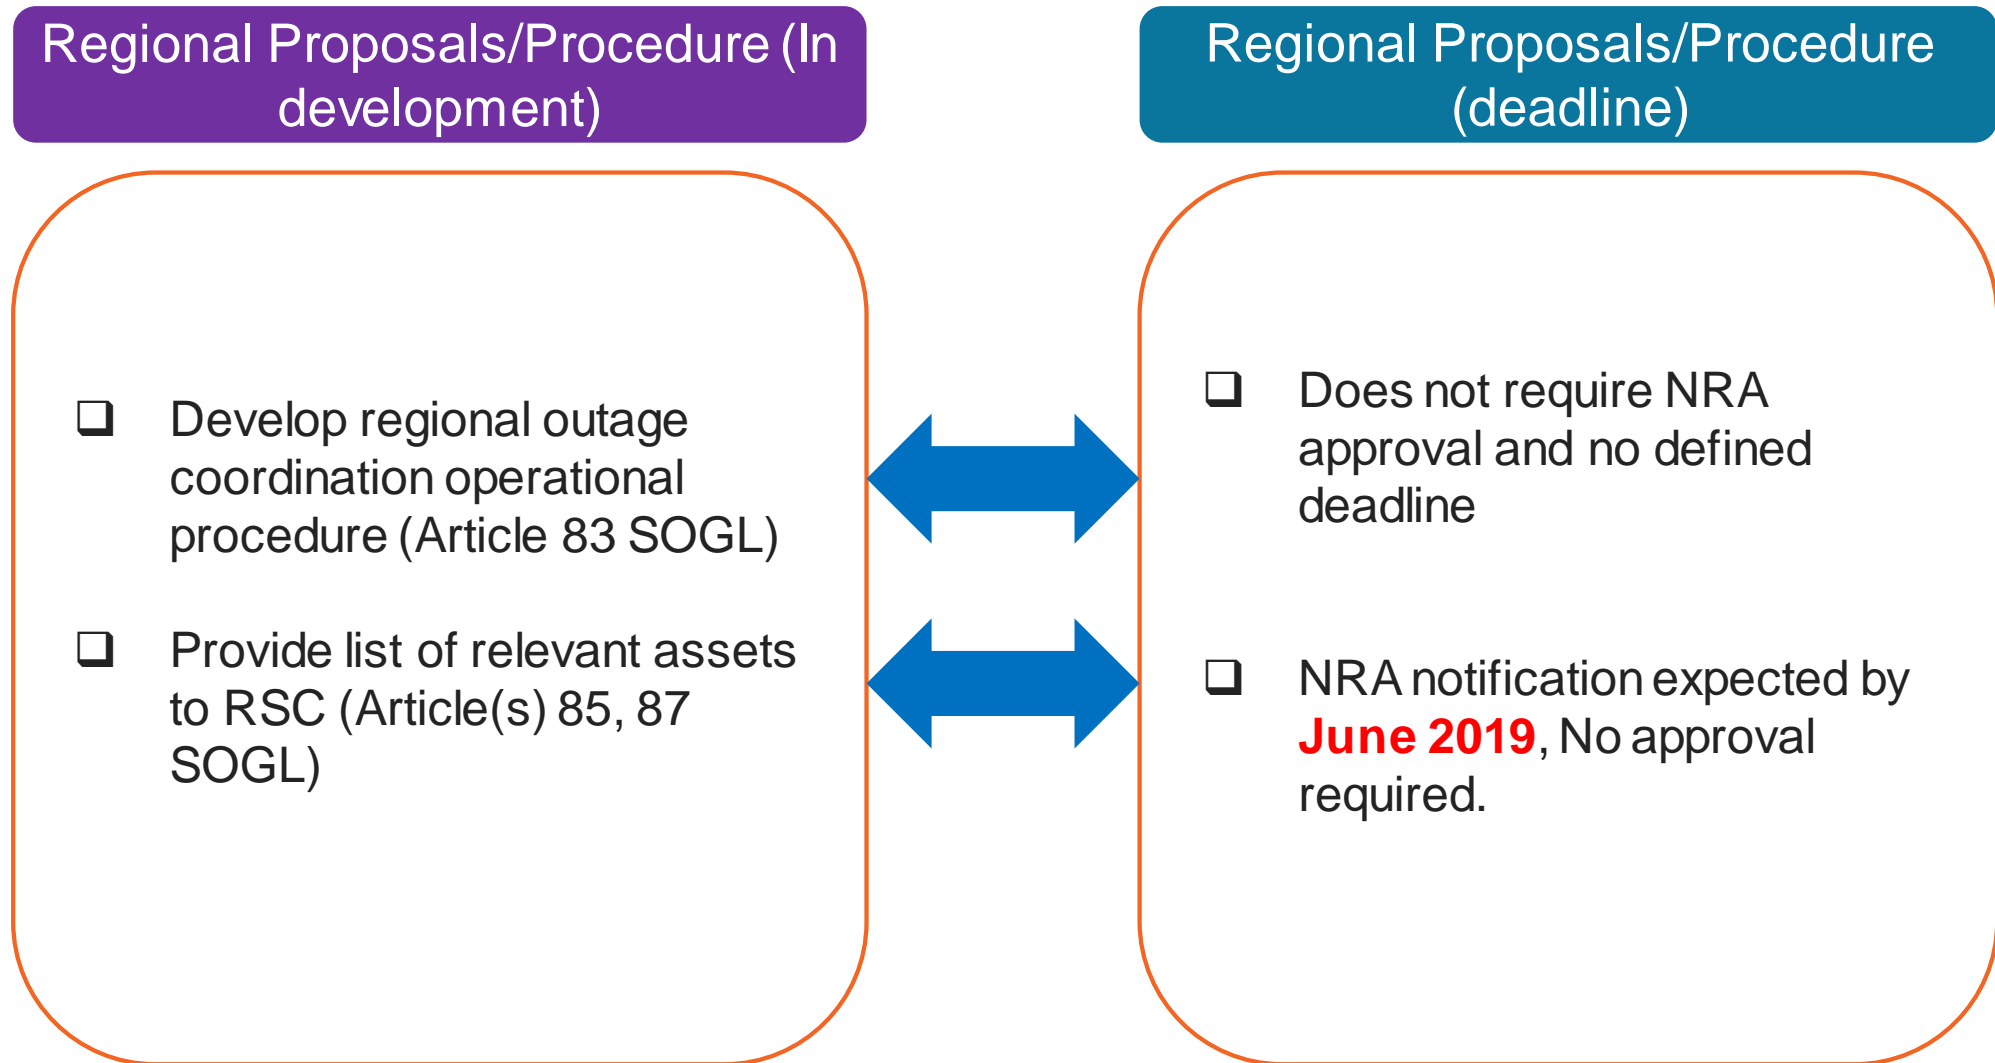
Regional Proposals/Procedure (In development)

❑ Develop regional outage coordination operational procedure (Article 83 SOGL)

❑ Provide list of relevant assets to RSC (Article(s) 85, 87 SOGL)

Regional Proposals/Procedure (deadline)

❑ Does not require NRA approval and no defined deadline

❑ NRA notification expected by June 2019, No approval required.